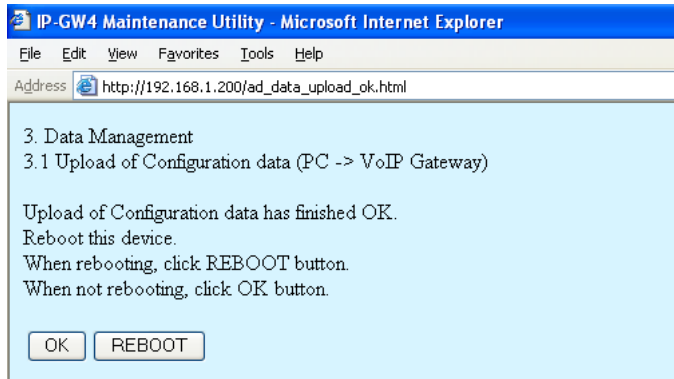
IP-GW4 Maintenance Utility - Microsoft Internet Explorer

File Edit View Favorites Tools Help

Address http://192.168.1.200/ad_data_upload_ok.html

3. Data Management
3.1 Upload of Configuration data (PC -> VoIP Gateway)

Upload of Configuration data has finished OK.
Reboot this device.
When rebooting, click REBOOT button.
When not rebooting, click OK button.

OK REBOOT